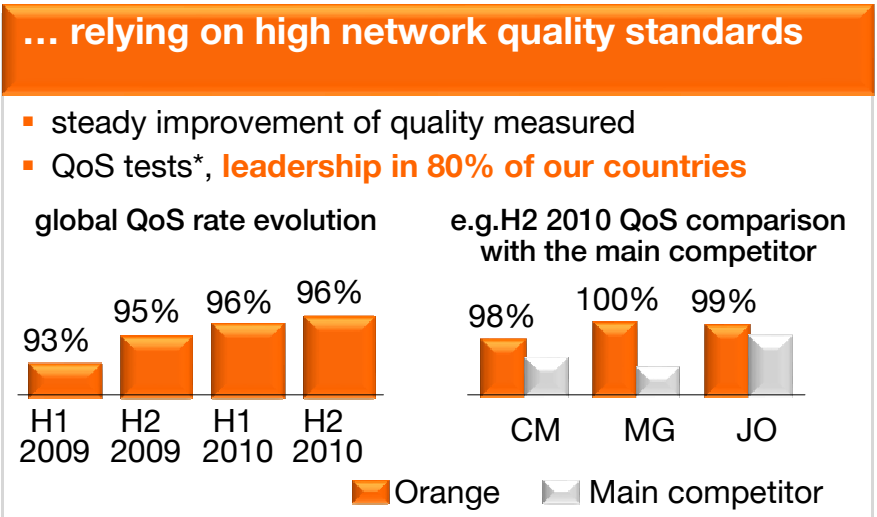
… relying on high network quality standards

- steady improvement of quality measured
- QoS tests*, leadership in 80% of our countries

global QoS rate evolution

93% 95% 96% 96%

H1 2009 H2 2009 H1 2010 H2 2010

e.g.H2 2010 QoS comparison with the main competitor

98% 100% 99%

CM MG JO

Orange Main competitor